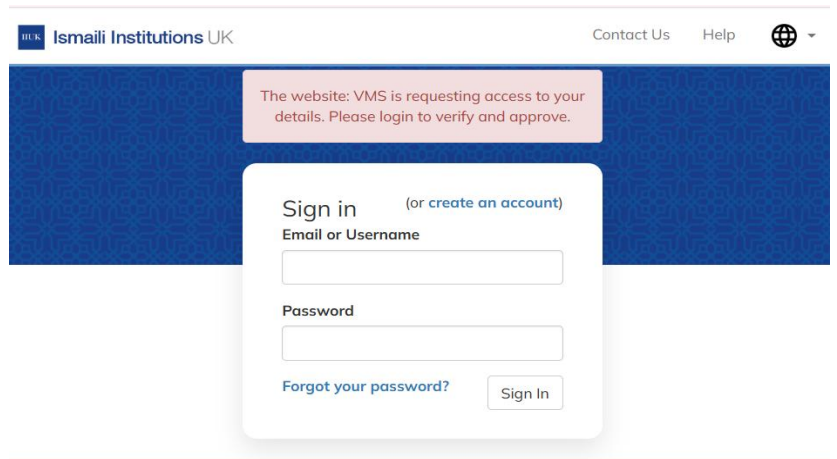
IIUK Ismaili Institutions UK

Contact Us Help

The website: VMS is requesting access to your details. Please login to verify and approve.

Sign in (or create an account)

Email or Username

Password

Forgot your password?

Sign In